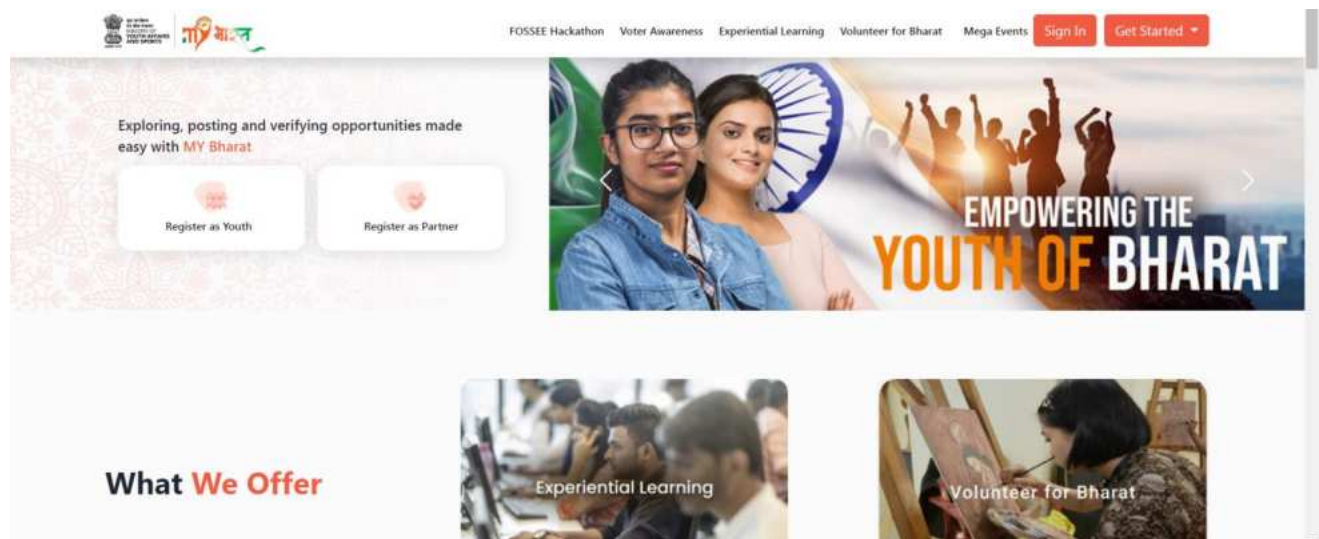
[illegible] MINISTRY OF YOUTH AFFAIRS AND SPORTS

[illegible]

FOSSEE Hackathon Voter Awareness Experiential Learning Volunteer for Bharat Mega Events Sign In Get Started

Exploring, posting and verifying opportunities made easy with MY Bharat

Register as Youth

Register as Partner

EMPOWERING THE YOUTH OF BHARAT

What We Offer

Experiential Learning

Volunteer for Bharat